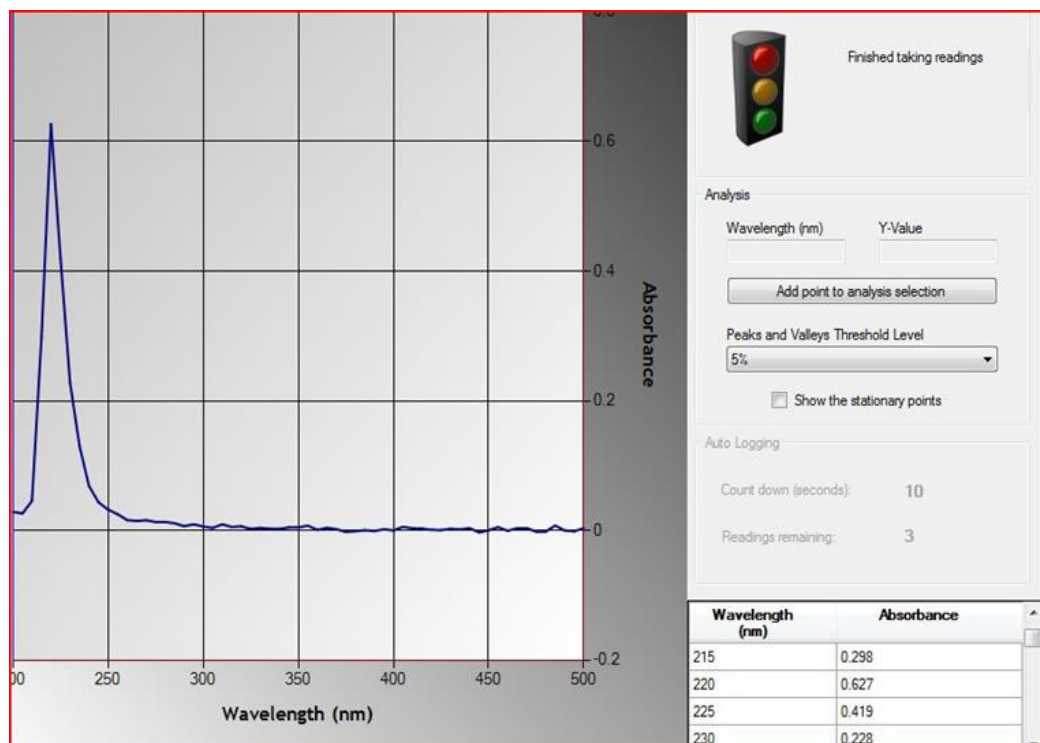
0.6

0.4

0.2

0

-0.2

Absorbance

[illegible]0 250 300 350 400 450 500

Wavelength (nm)

Finished taking readings

Analysis

Wavelength (nm)

Y-Value

Add point to analysis selection

Peaks and Valleys Threshold Level

5%

Show the stationary points

Auto Logging

Count down (seconds): 10

Readings remaining: 3

| Wavelength (nm) | Absorbance |
|---|---|
| 215 | 0.298 |
| 220 | 0.627 |
| 225 | 0.419 |
| 230 | 0.228 |